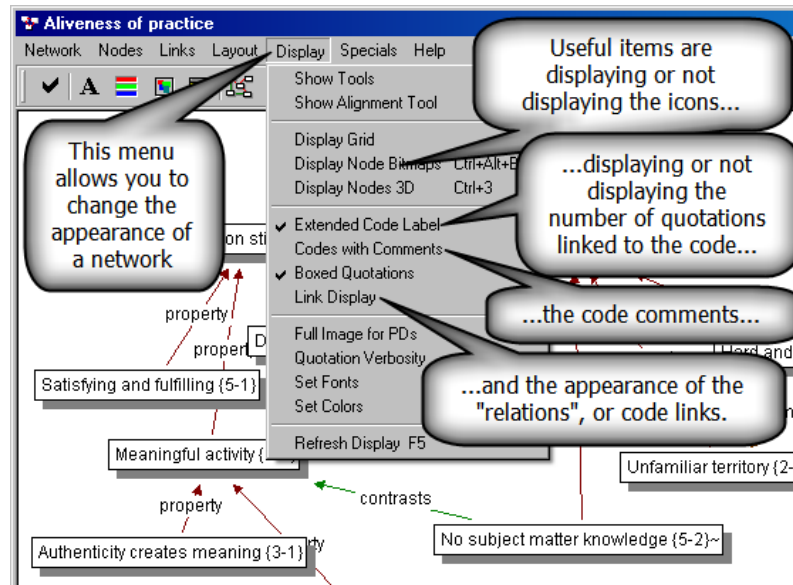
Aliveness of practice

Network Nodes Links Layout Display Specials Help

Show Tools
Show Alignment Tool

Display Grid
Display Node Bitmaps Ctrl+Alt+B
Display Nodes 3D Ctrl+3

Extended Code Label
Codes with Comments
Boxed Quotations
Link Display

Full Image for PDs
Quotation Verbosity
Set Fonts
Set Colors

Refresh Display F5

Useful items are displaying or not displaying the icons...

This menu allows you to change the appearance of a network

...displaying or not displaying the number of quotations linked to the code...

...the code comments...

...and the appearance of the "relations", or code links.

on sti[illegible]

property

proper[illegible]

D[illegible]

Satisfying and fulfilling {5-1}

Hard and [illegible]

Meaningful activity {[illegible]

contrasts

Unfamiliar territory {2-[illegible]

property

Authenticity creates meaning {3-1}

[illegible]ty

No subject matter knowledge {5-2}~